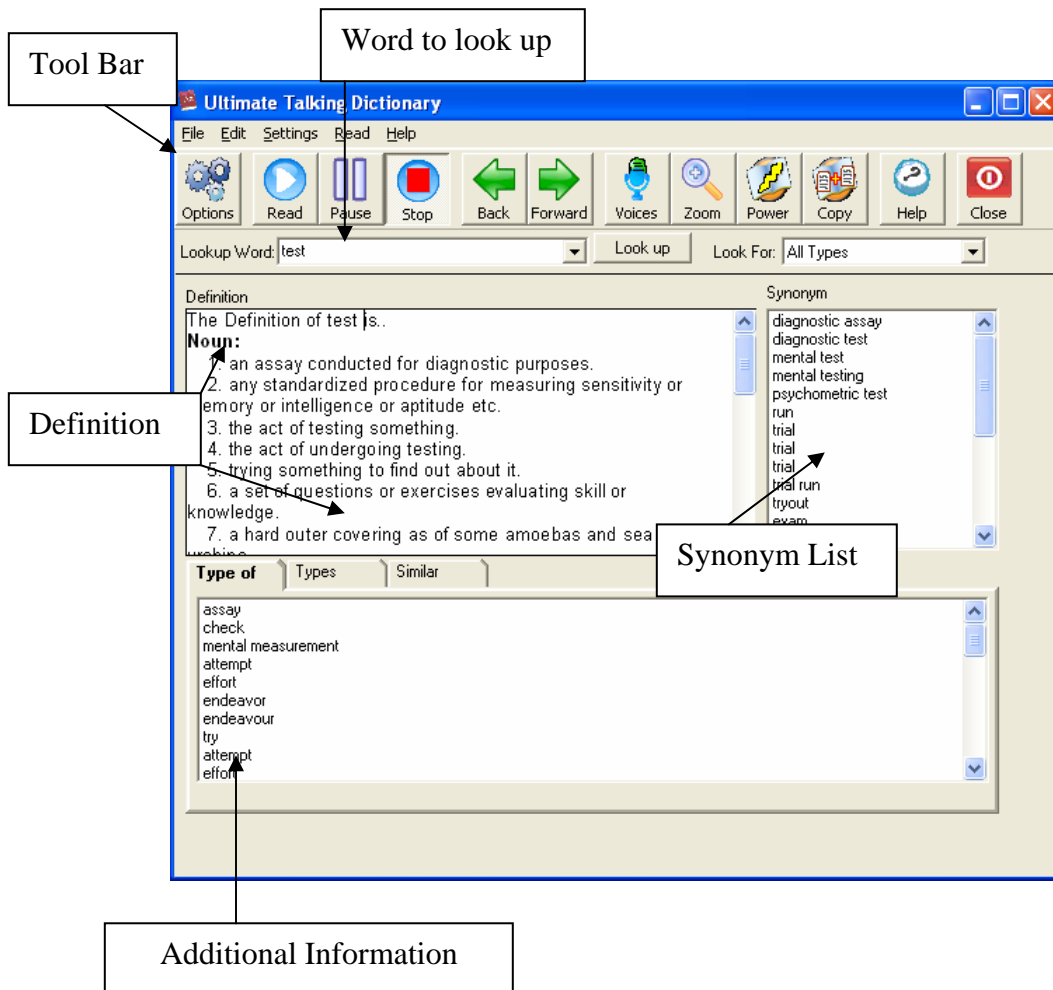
Tool Bar

Word to look up

Ultimate Talking Dictionary

File Edit Settings Read Help

Options Read Pause Stop Back Forward Voices Zoom Power Copy Help Close

Lookup Word: test

Look up

Look For: All Types

Definition

The Definition of test is..
Noun:
1. an assay conducted for diagnostic purposes.
2. any standardized procedure for measuring sensitivity or emory or intelligence or aptitude etc.
3. the act of testing something.
4. the act of undergoing testing.
5. trying something to find out about it.
6. a set of questions or exercises evaluating skill or knowledge.
7. a hard outer covering as of some amoebas and sea urchins

Definition

Synonym

diagnostic assay
diagnostic test
mental test
mental testing
psychometric test
run
trial
trial
trial
trial run
tryout
exam

Synonym List

Type of Types Similar

assay
check
mental measurement
attempt
effort
endeavor
endeavour
try
attempt
effort

Additional Information